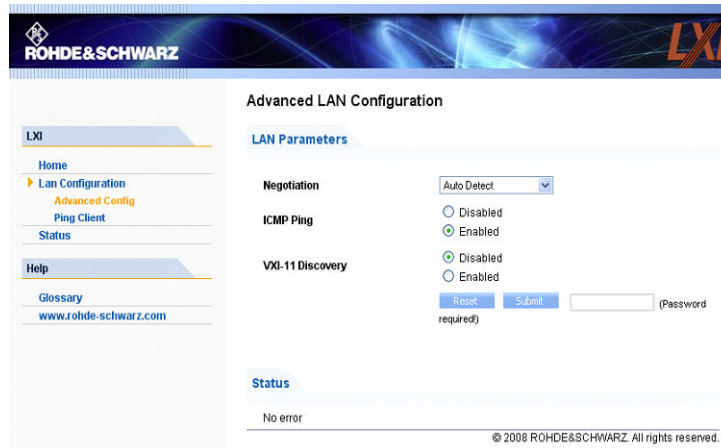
ROHDE&SCHWARZ

LXI

Advanced LAN Configuration

LXI

Home
Lan Configuration
Advanced Config
Ping Client
Status

Help

Glossary
www.rohde-schwarz.com

LAN Parameters

Negotiation
Auto Detect

ICMP Ping
Disabled
Enabled

VXI-11 Discovery
Disabled
Enabled

Reset
Submit
(Password required!)

Status

No error

© 2008 ROHDE&SCHWARZ. All rights reserved.